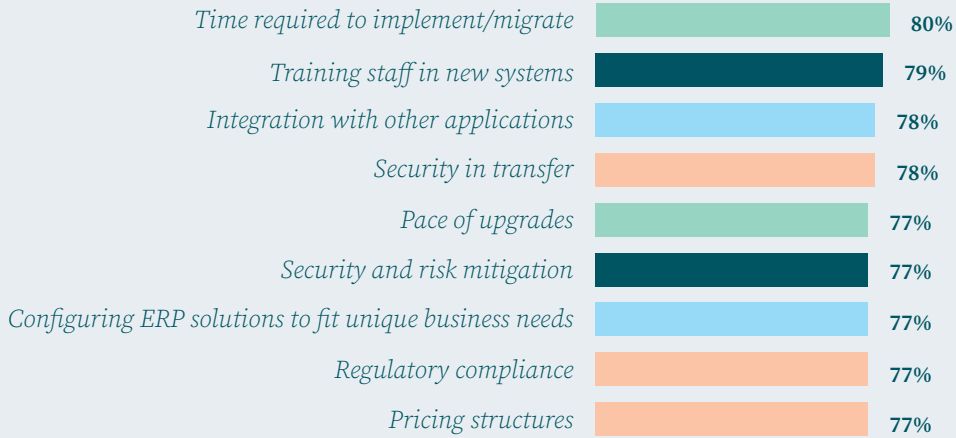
Time required to implement/migrate 80%
Training staff in new systems 79%
Integration with other applications 78%
Security in transfer 78%
Pace of upgrades 77%
Security and risk mitigation 77%
Configuring ERP solutions to fit unique business needs 77%
Regulatory compliance 77%
Pricing structures 77%